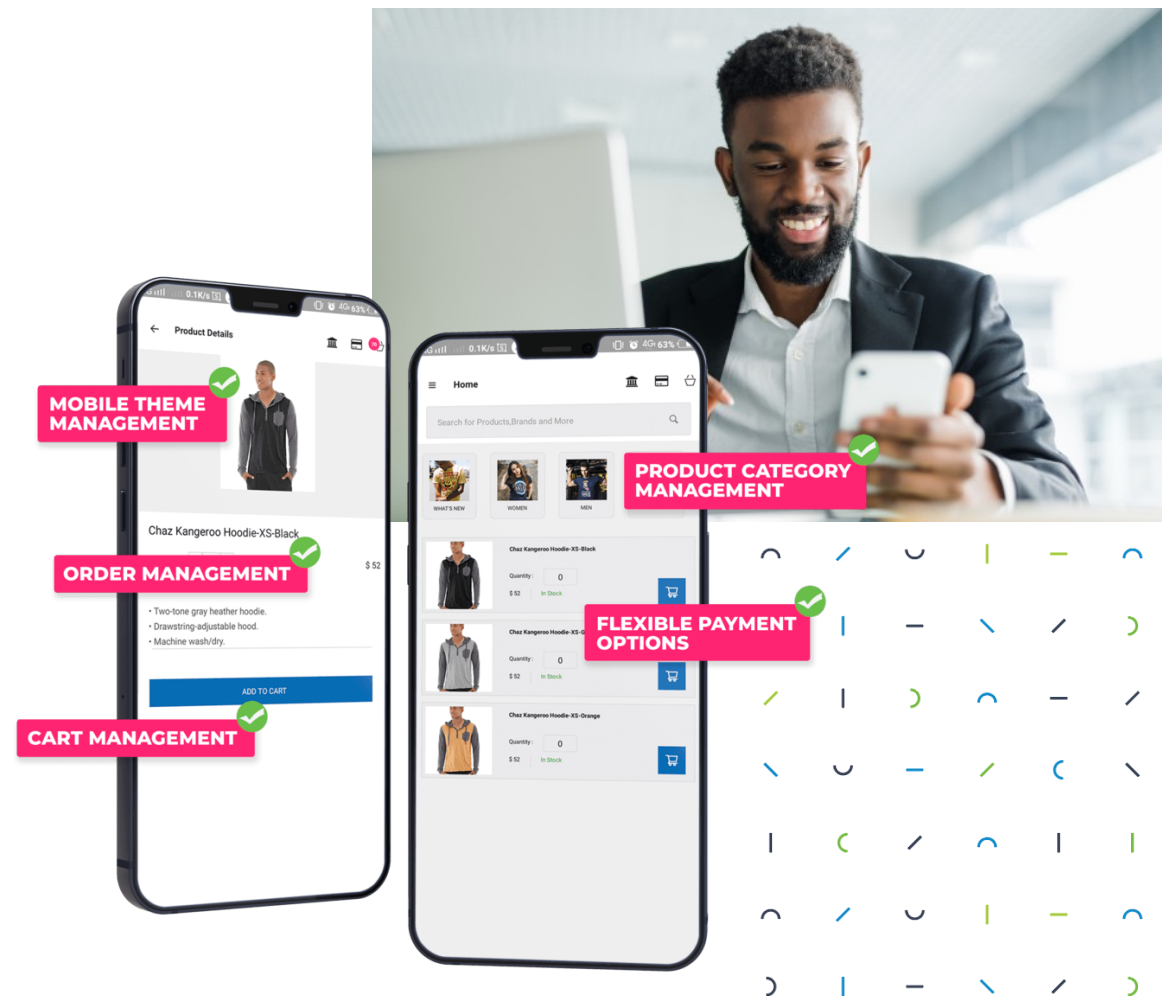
0.1K/s 4G 63%

Product Details

MOBILE THEME MANAGEMENT

Chaz Kangeroo Hoodie-XS-Black

ORDER MANAGEMENT

$ 52

• Two-tone gray heather hoodie.
• Drawstring-adjustable hood.
• Machine wash/dry.

ADD TO CART

CART MANAGEMENT

0.1K/s 4G 63%

Home

Search for Products,Brands and More

WHAT'S NEW

WOMEN

MEN

PRODUCT CATEGORY MANAGEMENT

Chaz Kangeroo Hoodie-XS-Black

Quantity : 0

$ 52 In Stock

FLEXIBLE PAYMENT OPTIONS

Chaz Kangeroo Hoodie-XS-G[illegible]

Quantity : 0

$ 52 In Stock

Chaz Kangeroo Hoodie-XS-Orange

Quantity : 0

$ 52 In Stock